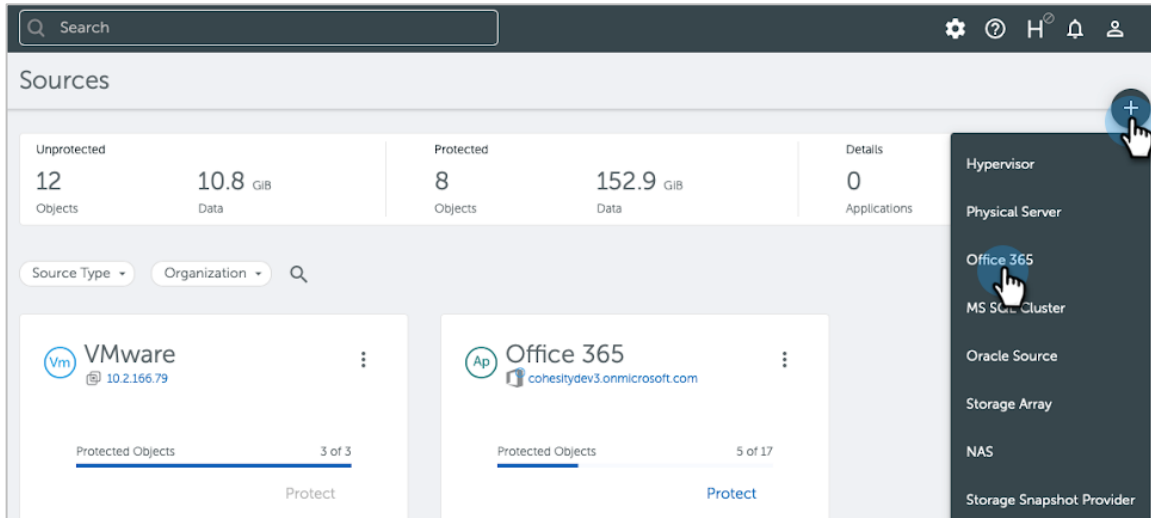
Search

H

Sources

+

Unprotected
12
Objects
10.8 GiB
Data

Protected
8
Objects
152.9 GiB
Data

Details
0
Applications

Hypervisor
Physical Server
Office 365
MS SQL Cluster
Oracle Source
Storage Array
NAS
Storage Snapshot Provider

Source Type ▾
Organization ▾

Vm VMware
10.2.166.79
Protected Objects 3 of 3
Protect

Ap Office 365
cohesitydev3.onmicrosoft.com
Protected Objects 5 of 17
Protect